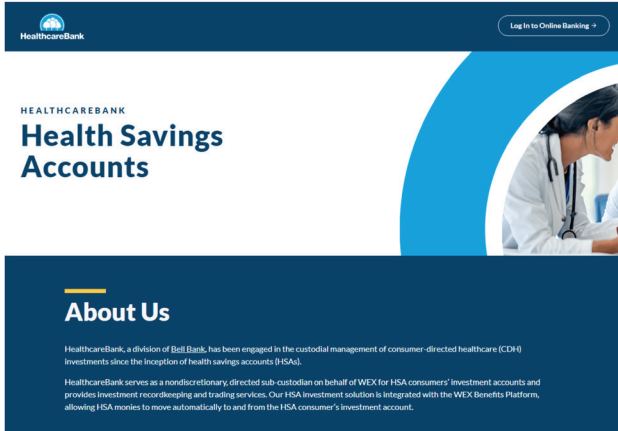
HealthcareBank

Log In to Online Banking →

HEALTHCAREBANK

Health Savings Accounts

About Us

HealthcareBank, a division of Bell Bank, has been engaged in the custodial management of consumer-directed healthcare (CDH) investments since the inception of health savings accounts (HSAs).

HealthcareBank serves as a nondiscretionary, directed sub-custodian on behalf of WEX for HSA consumers' investment accounts and provides investment recordkeeping and trading services. Our HSA investment solution is integrated with the WEX Benefits Platform, allowing HSA monies to move automatically to and from the HSA consumer's investment account.